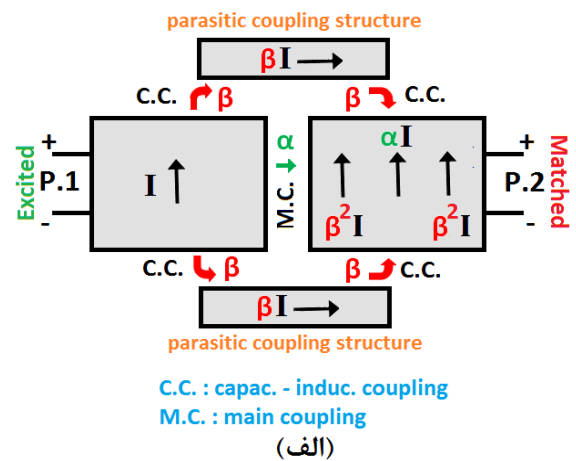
parasitic coupling structure

$\beta$I

C.C. $\beta$

$\beta$ C.C.

+

Excited

P.1

-

I

$\alpha$

M.C.

$\alpha$I

$\beta^2$I

$\beta^2$I

+

P.2

Matched

-

C.C. $\beta$

$\beta$ C.C.

$\beta$I

parasitic coupling structure

C.C. : capac. - induc. coupling
M.C. : main coupling
(الف)